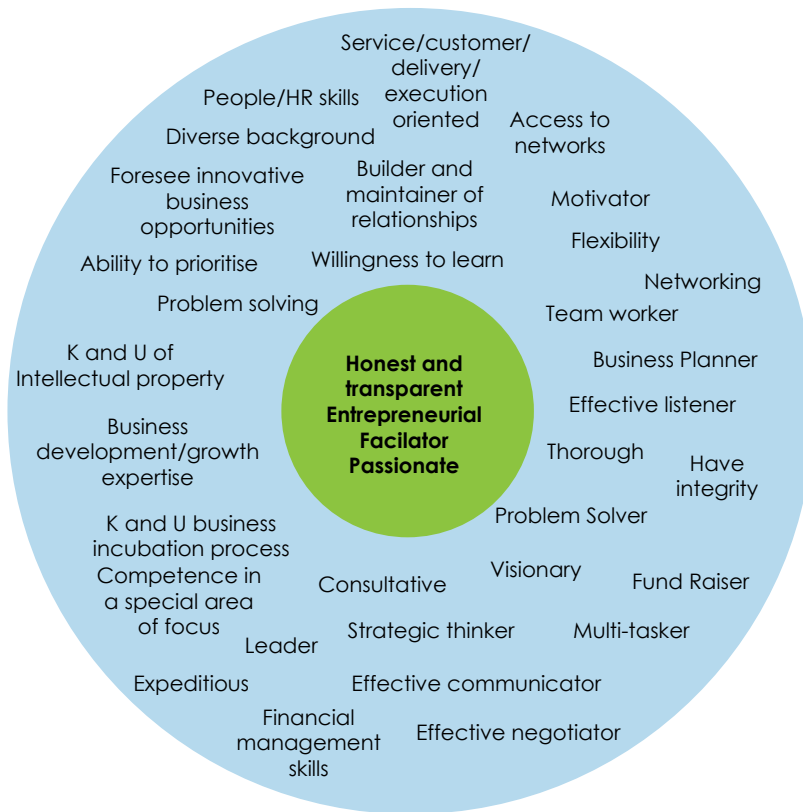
Service/customer/ delivery/ execution oriented

People/HR skills

Diverse background

Access to networks

Foresee innovative business opportunities

Builder and maintainer of relationships

Motivator

Flexibility

Ability to prioritise

Willingness to learn

Networking

Problem solving

Team worker

K and U of Intellectual property

Honest and transparent Entrepreneurial Facilator Passionate

Business Planner

Effective listener

Business development/growth expertise

Thorough

Have integrity

Problem Solver

K and U business incubation process

Competence in a special area of focus

Visionary

Consultative

Fund Raiser

Leader

Strategic thinker

Multi-tasker

Expeditious

Effective communicator

Financial management skills

Effective negotiator